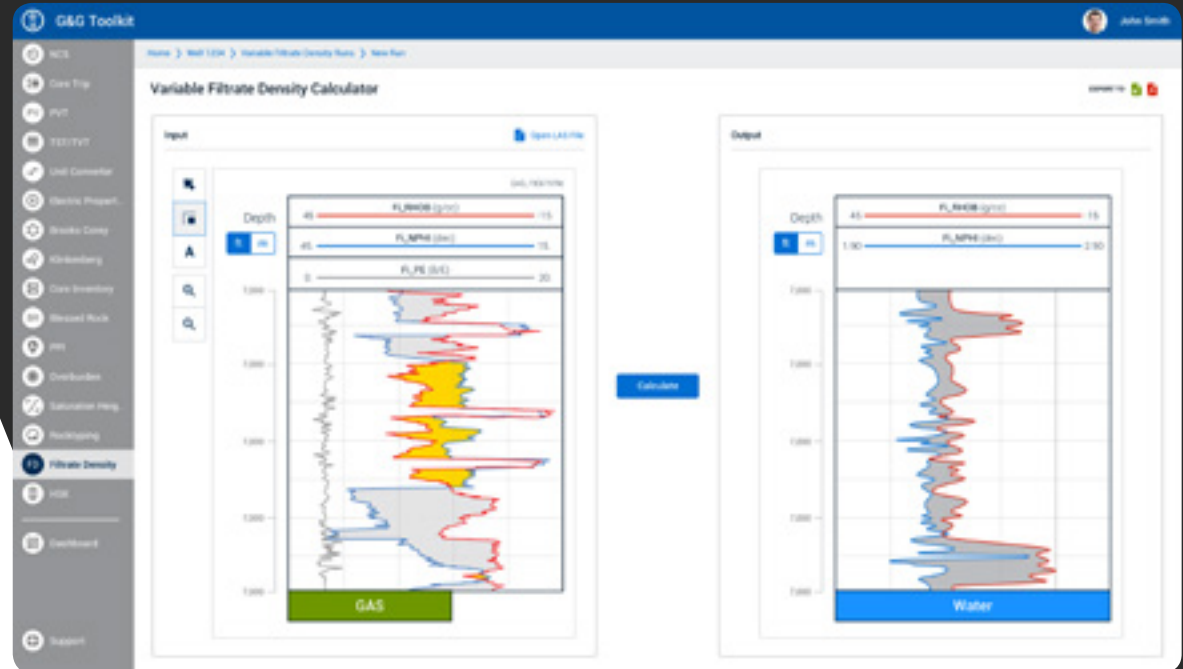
G&G Toolkit

John Smith

NCS
Core Trip
PVT
TST/TVT
Unit Converter
Electric Propert...
Brooks Corey
Klinkenberg
Core Inventory
Stressed Rock
PPI
Overburden
Saturation Heig...
Rocktyping
Filtrate Density
HSK
Dashboard
Support

Home > Well 1234 > Variable Filtrate Density Runs > New Run

Variable Filtrate Density Calculator

EXPORT TO

Input

Open LAS File

Depth

FL_RHOB (g/cc)
45 15
FL_NPHI (dec)
45 15
FL_PE (b/e)
0 20

GAS

Calculate

Output

Depth

FL_RHOB (g/cc)
45 15
FL_NPHI (dec)
1.90 2.90

Water